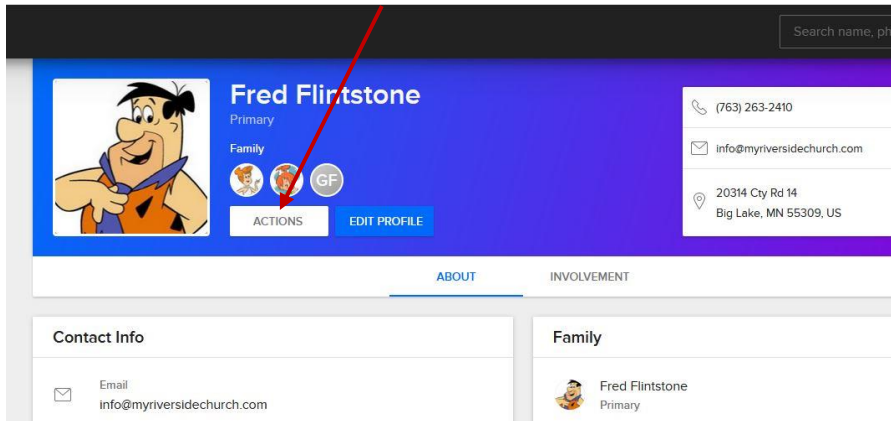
Search name, ph

Fred Flintstone
Primary
Family
GF
ACTIONS
EDIT PROFILE

(763) 263-2410
info@myriversidechurch.com
20314 Cty Rd 14
Big Lake, MN 55309, US

ABOUT
INVOLVEMENT

Contact Info
Email
info@myriversidechurch.com

Family
Fred Flintstone
Primary